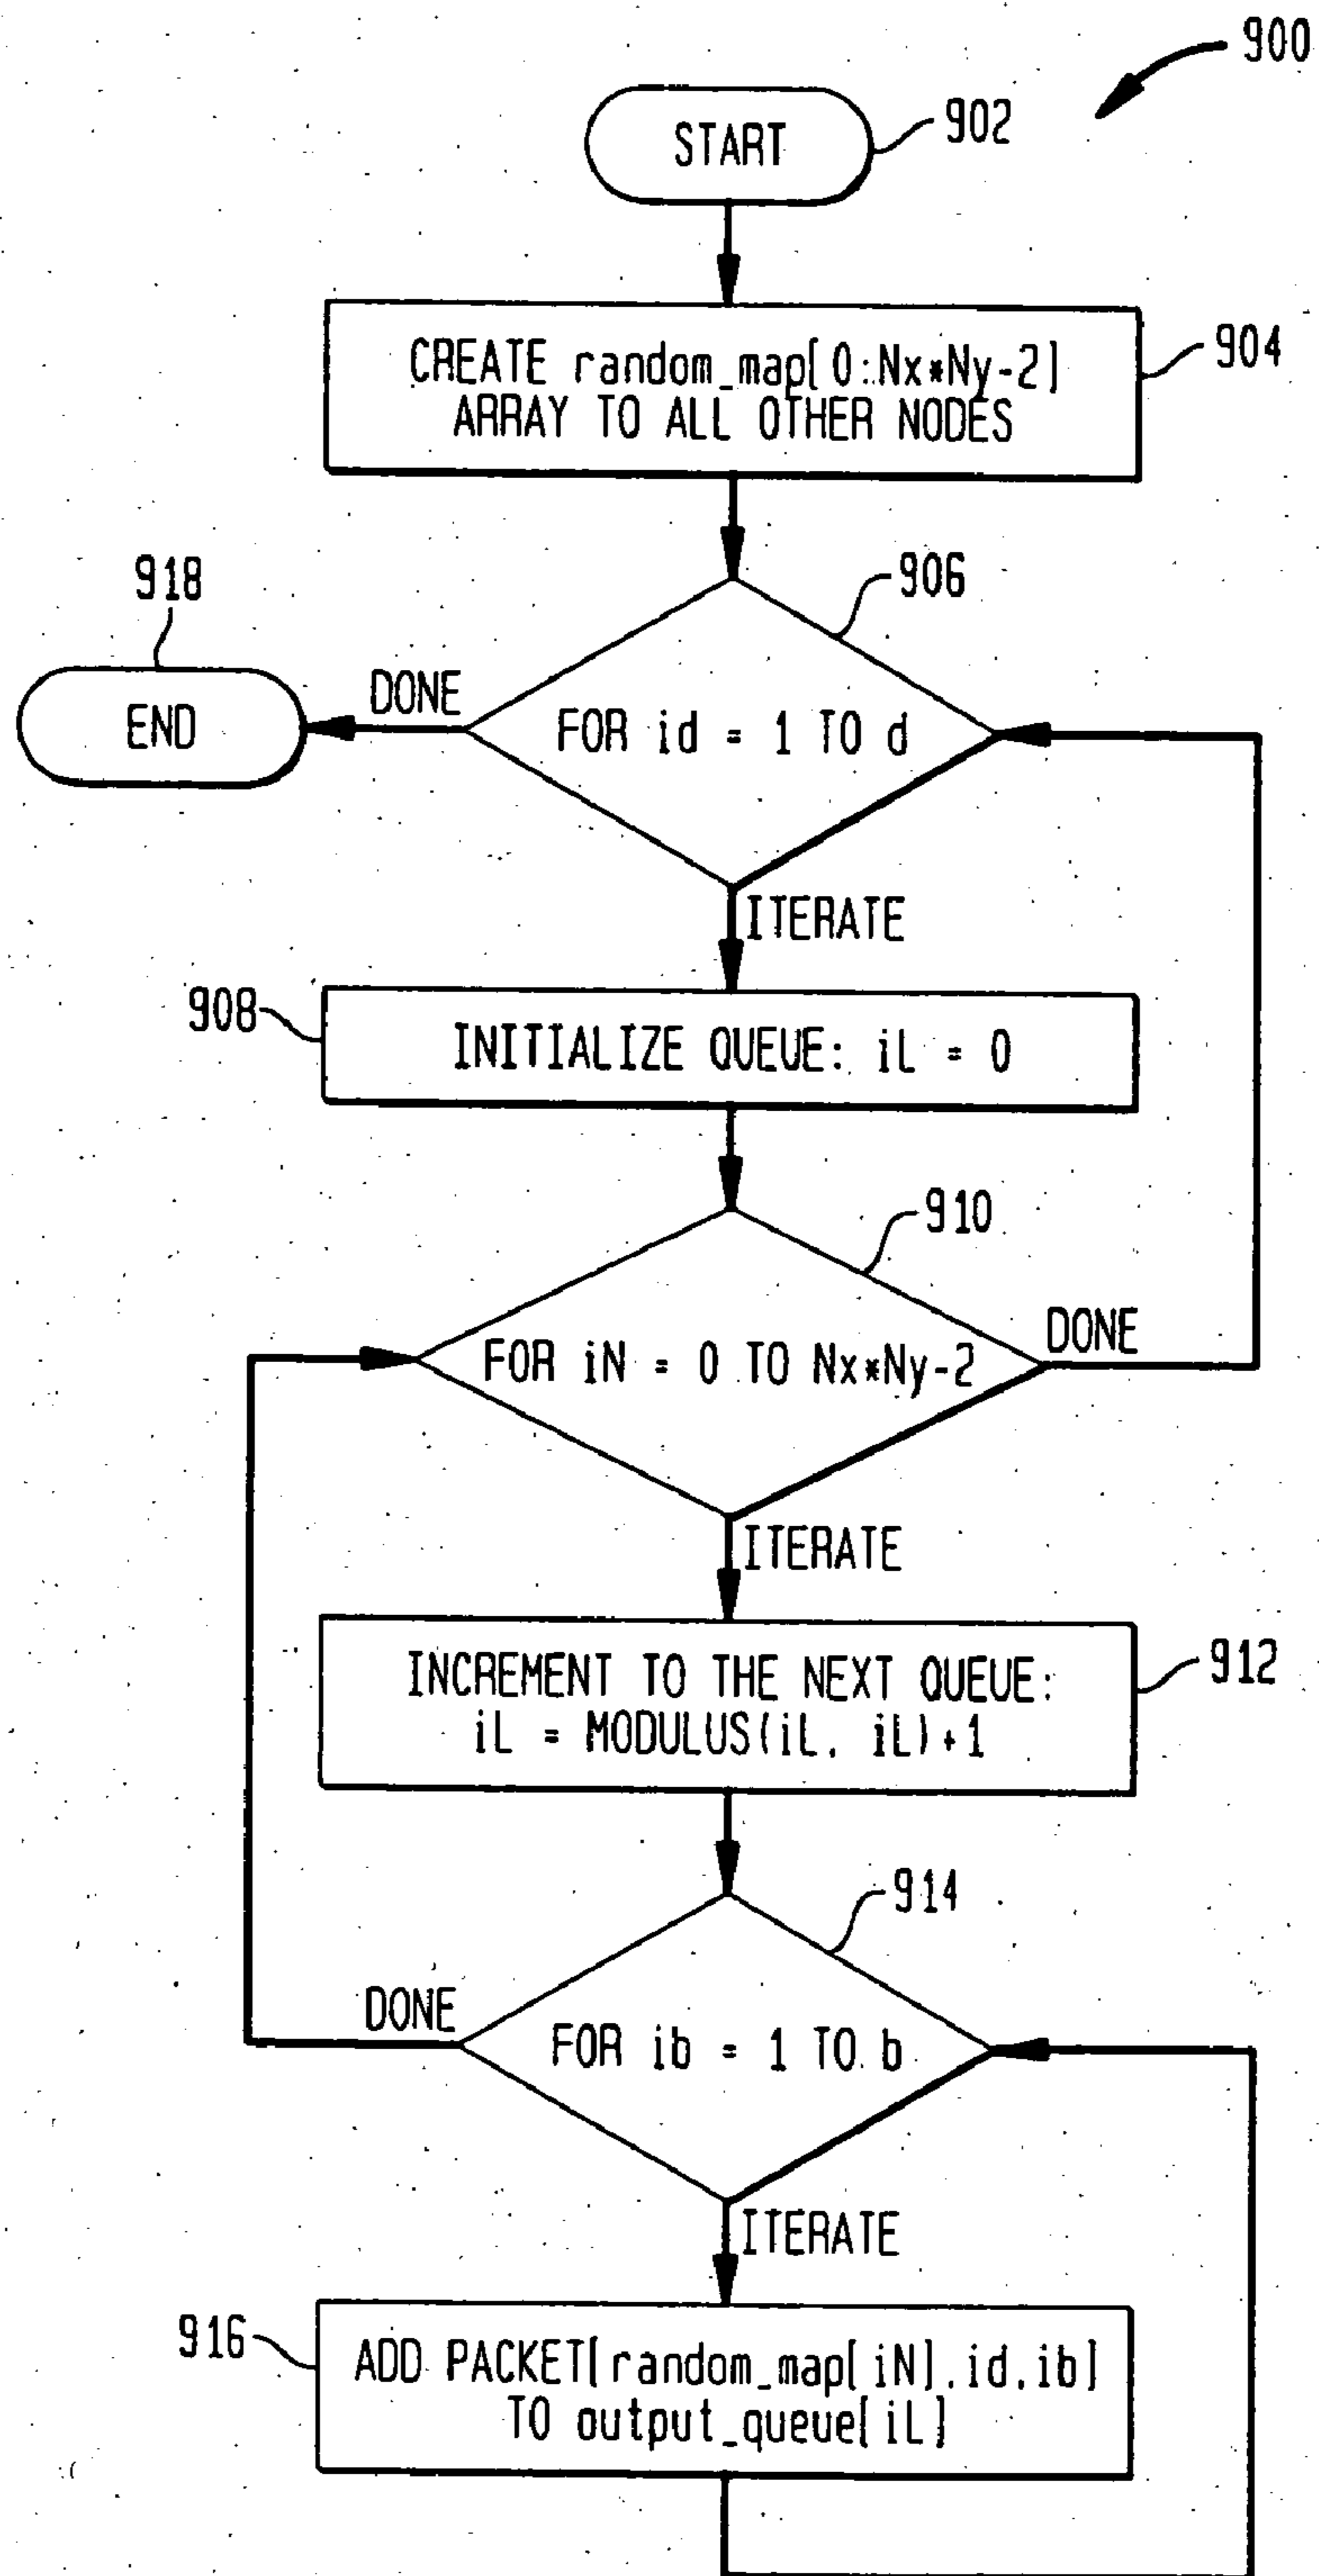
900

START

902

CREATE random_map[0:Nx*Ny-2] ARRAY TO ALL OTHER NODES

904

918

906

END

DONE

FOR id = 1 TO d

ITERATE

908

INITIALIZE QUEUE: iL = 0

910

DONE

FOR iN = 0 TO Nx*Ny-2

ITERATE

INCREMENT TO THE NEXT QUEUE: iL = MODULUS(iL, iL)+1

912

914

DONE

FOR ib = 1 TO b

ITERATE

916

ADD PACKET[random_map[iN],id,ib] TO output_queue[iL]